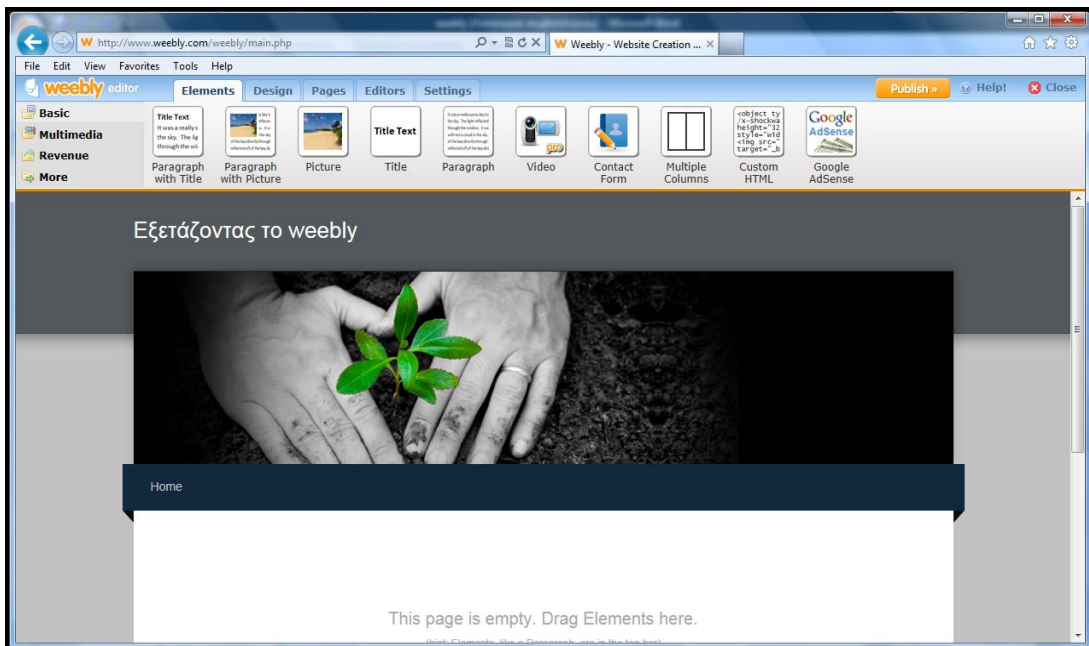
W http://www.weebly.com/weebly/main.php

W Weebly - Website Creation ... ×

File Edit View Favorites Tools Help

weebly editor

Elements Design Pages Editors Settings

Publish » Help! Close

Basic
Multimedia
Revenue
More

Title Text
It was a really s the sky. The lig through the wi

Paragraph with Title

Paragraph with Picture

Picture

Title Text

Title

Paragraph

Video

Contact Form

Multiple Columns

<object ty /x-shockwa height="32 style="wid <img src=" target="_b

Custom HTML

Google AdSense

Google AdSense

Εξετάζοντας το weebly

Home

This page is empty. Drag Elements here.

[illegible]